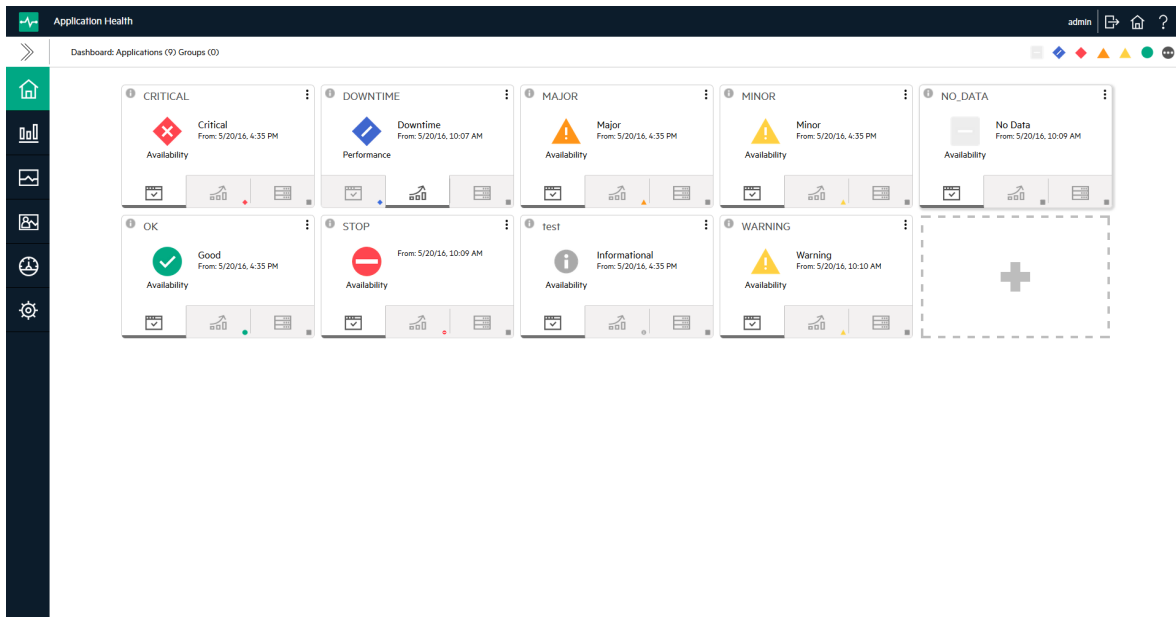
Application Health

admin

Dashboard: Applications (9) Groups (0)

CRITICAL
Critical
From: 5/20/16, 4:35 PM
Availability

DOWNTIME
Downtime
From: 5/20/16, 10:07 AM
Performance

MAJOR
Major
From: 5/20/16, 4:35 PM
Availability

MINOR
Minor
From: 5/20/16, 4:35 PM
Availability

NO_DATA
No Data
From: 5/20/16, 10:09 AM
Availability

OK
Good
From: 5/20/16, 4:35 PM
Availability

STOP
From: 5/20/16, 10:09 AM
Availability

test
Informational
From: 5/20/16, 4:35 PM
Availability

WARNING
Warning
From: 5/20/16, 10:10 AM
Availability